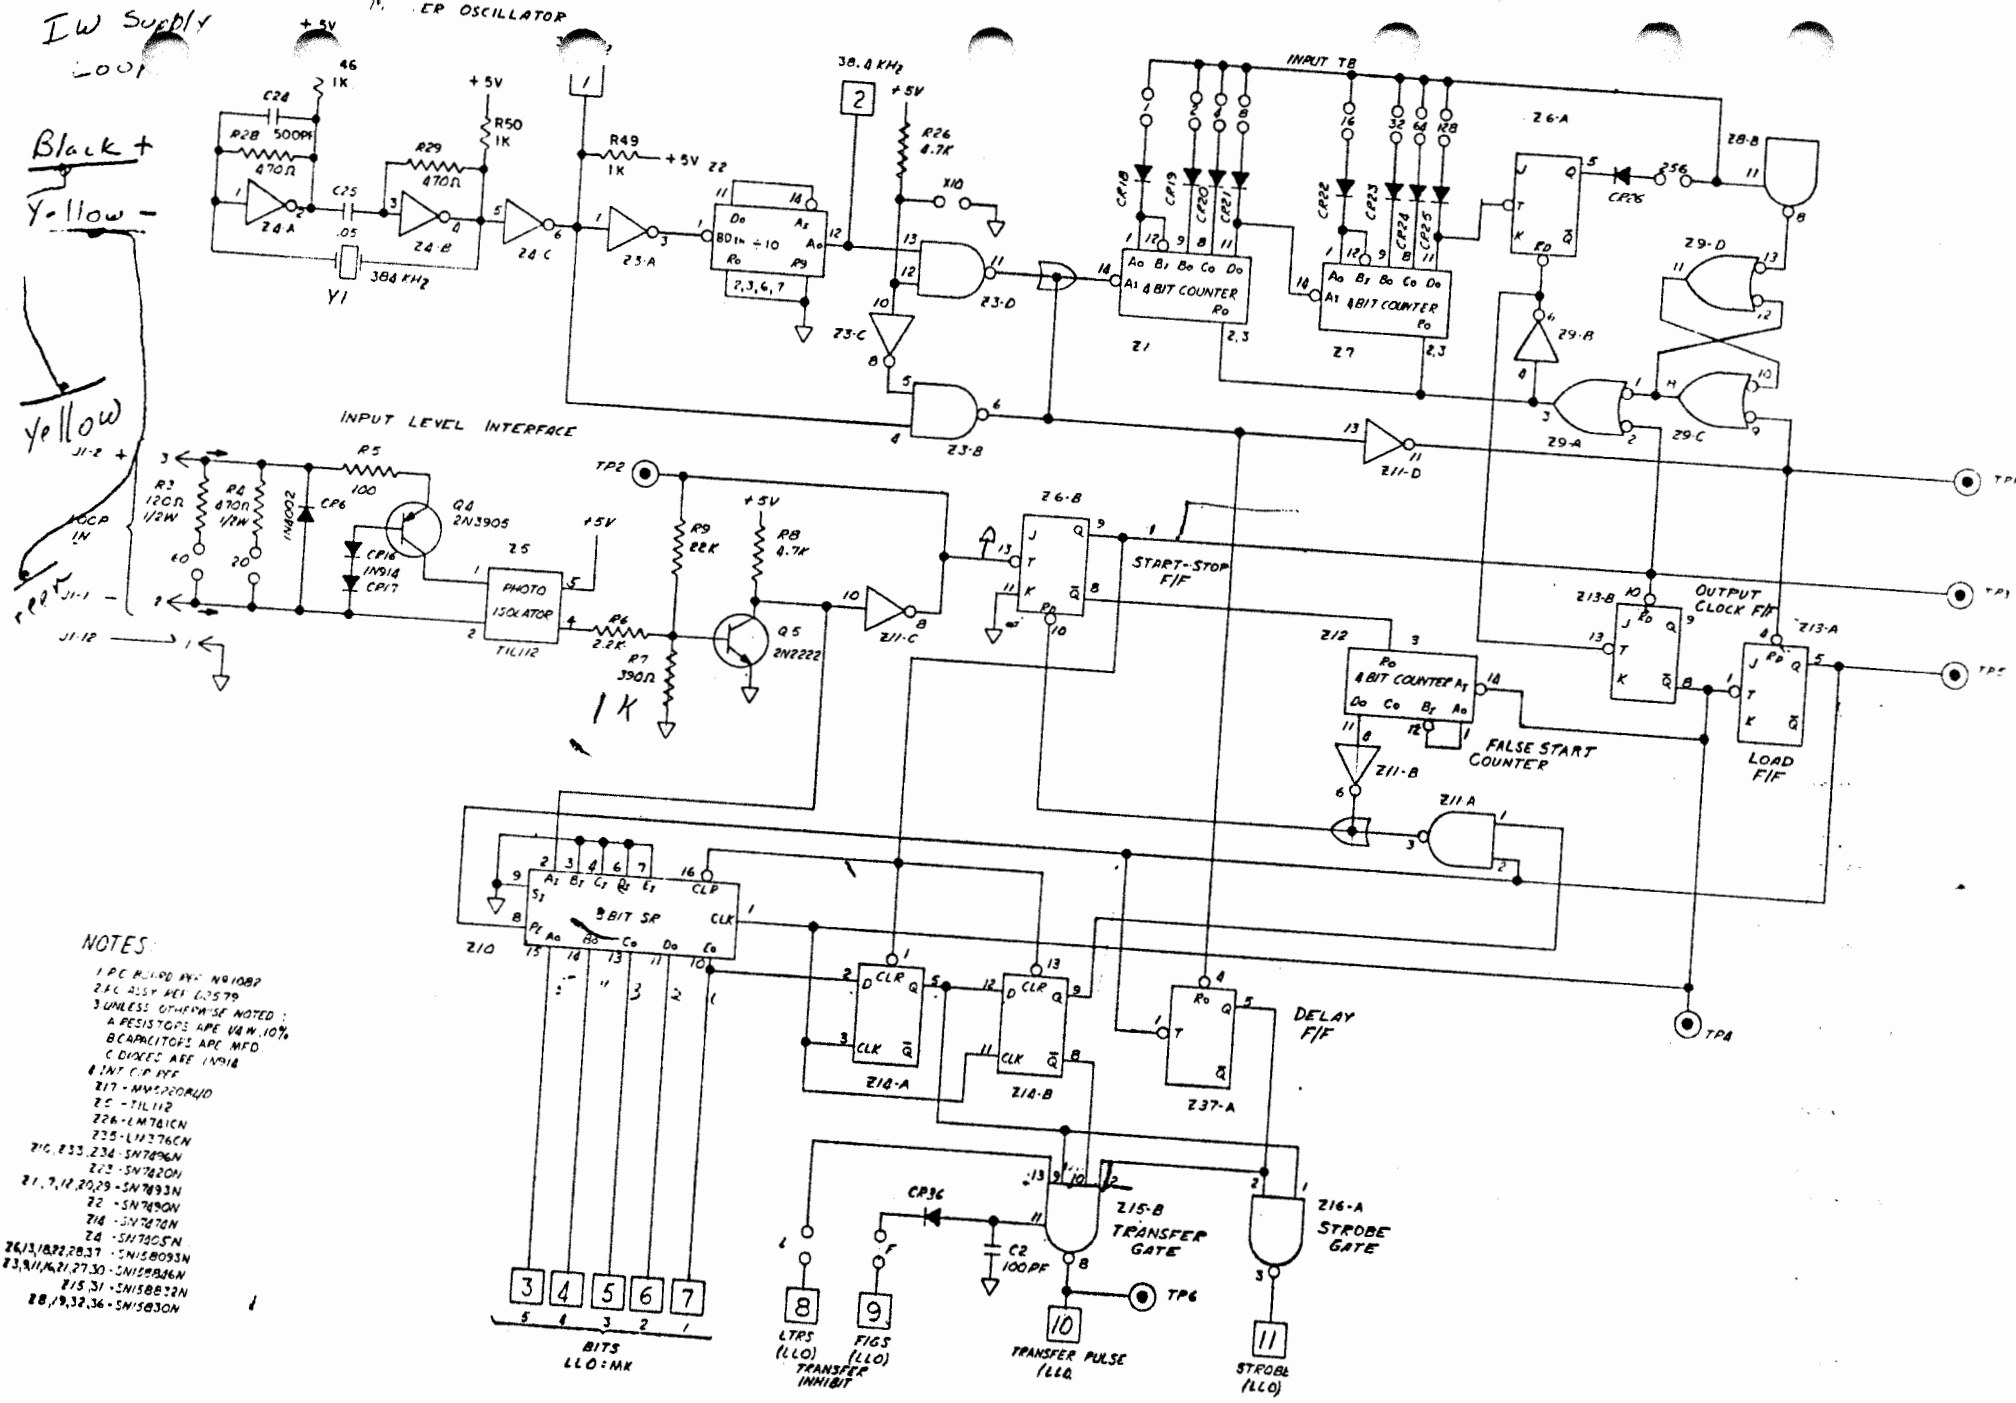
IW Supply Loop

Black +

Yellow -

Yellow

+5V

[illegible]ER OSCILLATOR

46 1K

C24

R28 500PF

470Ω

C25

.05

R29 470Ω

+5V

R50 1K

Z4-A

Z4-B

Z4-C

Y1

384 KHz

1

R49 1K

+5V

Z2

Z3-A

D0 A3

BD1N ÷10 A0

R0 R9

2,3,6,7

38.4 KHz

2

+5V

R26 4.7K

X10

Z3-D

Z3-C

Z3-B

INPUT TB

1 2 4 8 16 32 64 128

CR18 CR19 CR20 CR21 CR22 CR23 CR24 CR25

A0 B1 B0 C0 D0

A1 4 BIT COUNTER

R0

Z1

A0 B1 B0 C0 D0

A1 4BIT COUNTER

R0

Z7

Z6-A

CR26

256

Z8-B

Z9-D

Z9-B

Z9-A

Z9-C

INPUT LEVEL INTERFACE

J1-2 +

R3 120Ω 1/2W

R4 470Ω 1/2W

60

20

1N4002

CR6

R5 100

Q4 2N3905

CR16 1N914 CR17

LOOP IN

J1-1 -

J1-12

Z5

PHOTO ISOLATOR

TIL112

+5V

TP2

R9 22K

+5V

R8 4.7K

R6 2.2K

R7 390Ω

1K

Q5 2N2222

Z11-C

Z11-D

Z6-B

START-STOP F/F

Z13-B

OUTPUT CLOCK F/F

Z13-A

TP1

TP3

TP5

Z12

R0

4 BIT COUNTER A1

D0 C0 B1 A0

FALSE START COUNTER

Z11-B

Z11 A

LOAD F/F

Z10

S1

A1 B1 C1 D1 E1

CLR

8 BIT SR

CLK

PL A0 B0 C0 D0 E0

NOTES

1 P.C. BOARD REF N91087
2 P.C. ASSY REF 02579
3 UNLESS OTHERWISE NOTED:
A RESISTORS ARE 1/4 W, 10%
B CAPACITORS ARE MFD
C DIODES ARE 1N914
4 INT. CIR REF
Z17 - MMS920R4D
Z5 - TIL112
Z26 - LM741CN
Z35 - LM376CN
Z10,Z33,Z34 - SN7496N
Z23 - SN7420N
Z1,7,12,20,29 - SN7493N
Z2 - SN7490N
Z14 - SN7474N
Z4 - SN7405N
Z6,13,18,22,28,37 - SN158093N
Z3,9,11,16,21,27,30 - SN158846N
Z15,31 - SN158832N
Z8,19,32,36 - SN15830N

Z14-A

Z14-B

Z37-A

DELAY F/F

TP4

CR36

C2 100PF

Z15-B TRANSFER GATE

Z16-A STROBE GATE

TP6

3 4 5 6 7

5 4 3 2 1

BITS
LLO:MK

L

F

8

LTRS (LLO)

TRANSFER INHIBIT

9

FIGS (LLO)

10

TRANSFER PULSE (LLO)

11

STROBE (LLO)